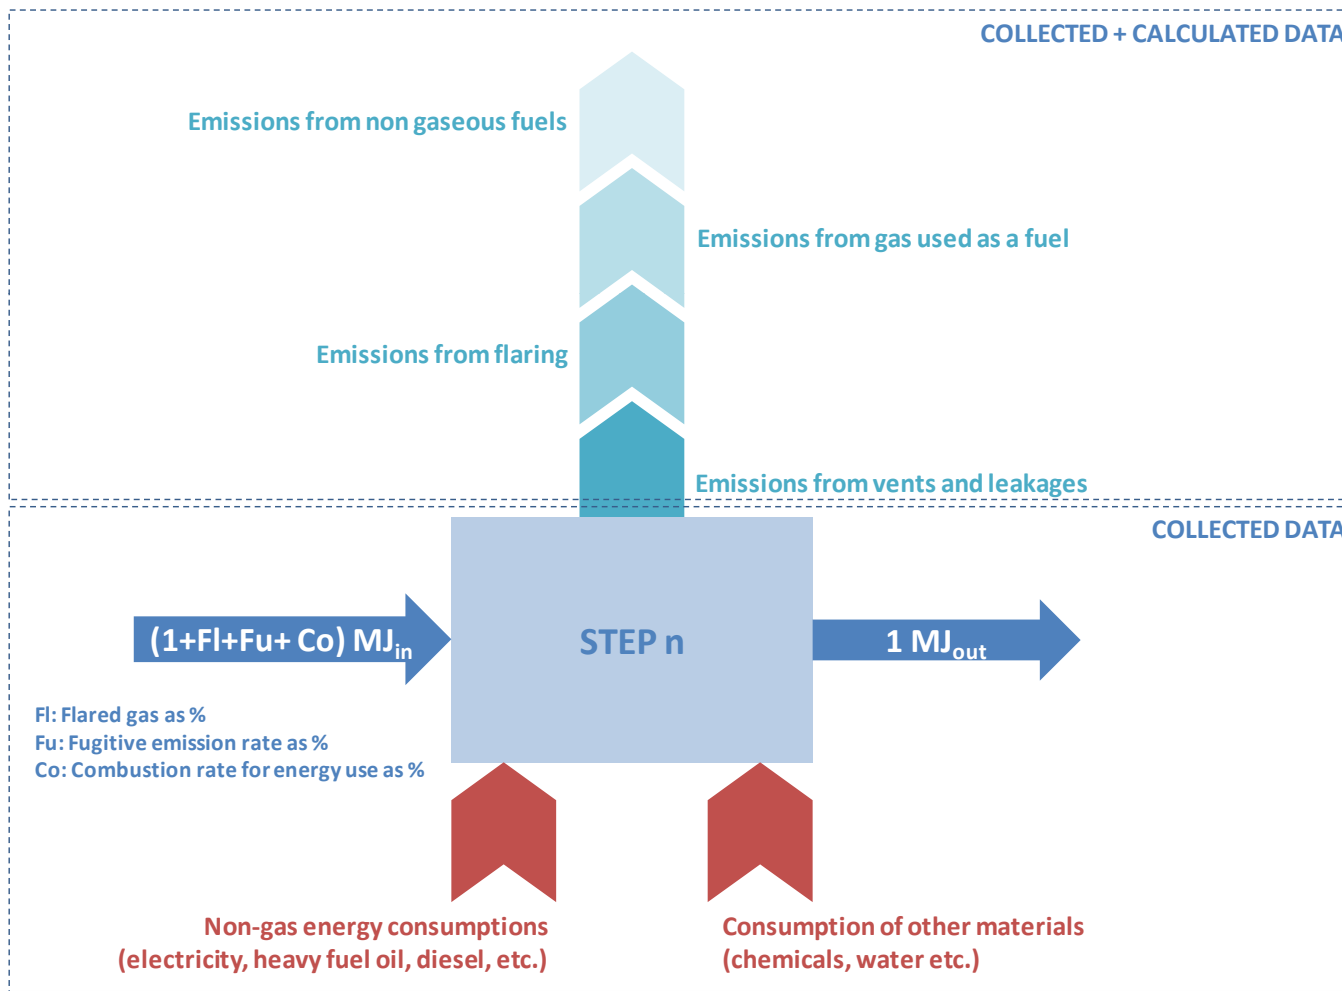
COLLECTED + CALCULATED DATA

Emissions from non gaseous fuels

Emissions from gas used as a fuel

Emissions from flaring

Emissions from vents and leakages

COLLECTED DATA

(1+Fl+Fu+ Co) $MJ_{in}$

STEP n

1 $MJ_{out}$

Fl: Flared gas as %
Fu: Fugitive emission rate as %
Co: Combustion rate for energy use as %

Non-gas energy consumptions
(electricity, heavy fuel oil, diesel, etc.)

Consumption of other materials
(chemicals, water etc.)